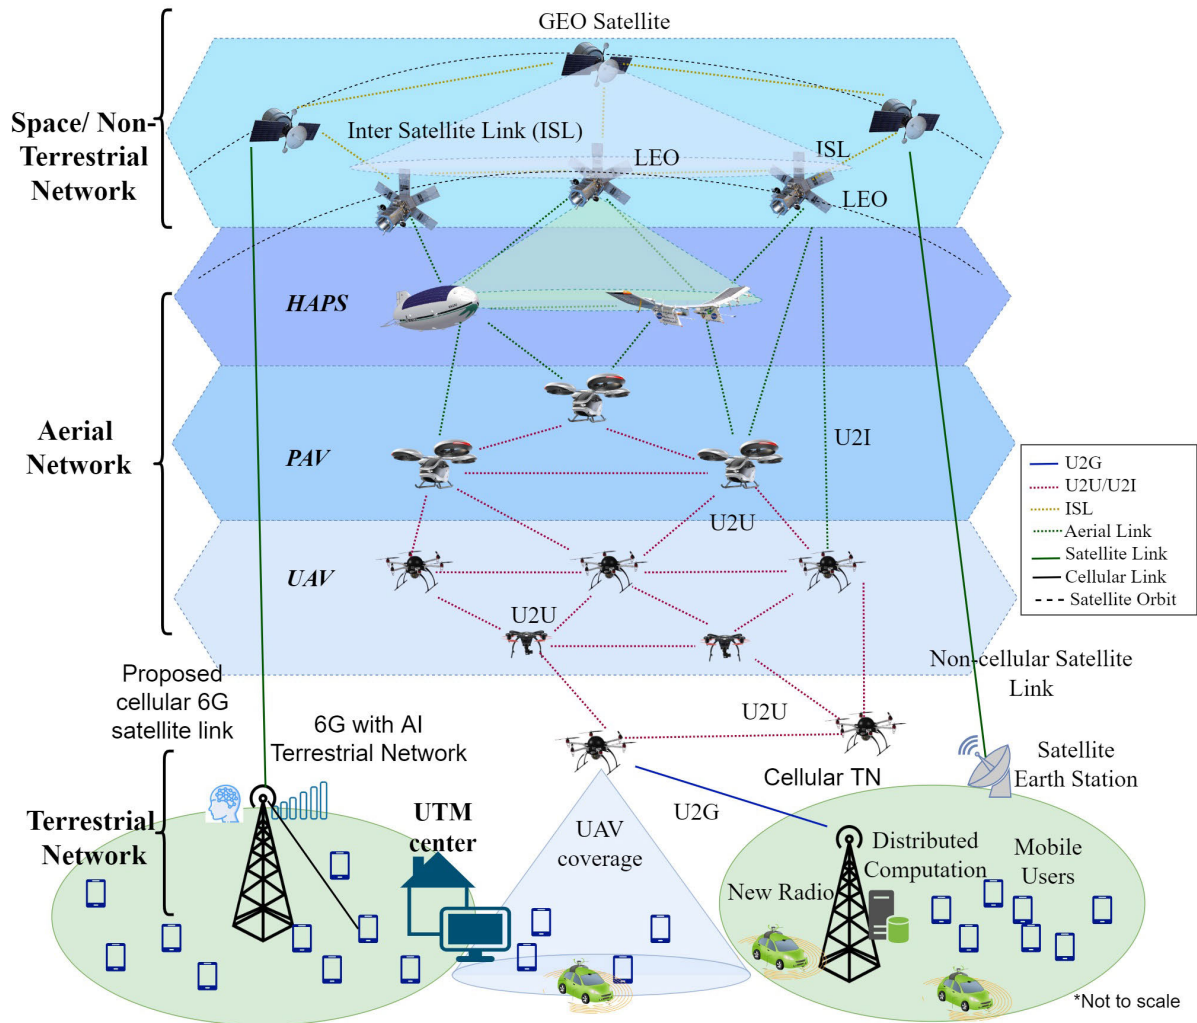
GEO Satellite

Space/ Non-Terrestrial Network

Inter Satellite Link (ISL)

LEO

ISL

LEO

HAPS

Aerial Network

PAV

U2I

UAV

U2U

U2U

| U2G |
| U2U/U2I |
| ISL |
| Aerial Link |
| Satellite Link |
| Cellular Link |
| Satellite Orbit |

Proposed cellular 6G satellite link

6G with AI Terrestrial Network

U2U

Non-cellular Satellite Link

Satellite Earth Station

Cellular TN

Terrestrial Network

UTM center

UAV coverage

U2G

Distributed Computation

Mobile Users

New Radio

*Not to scale